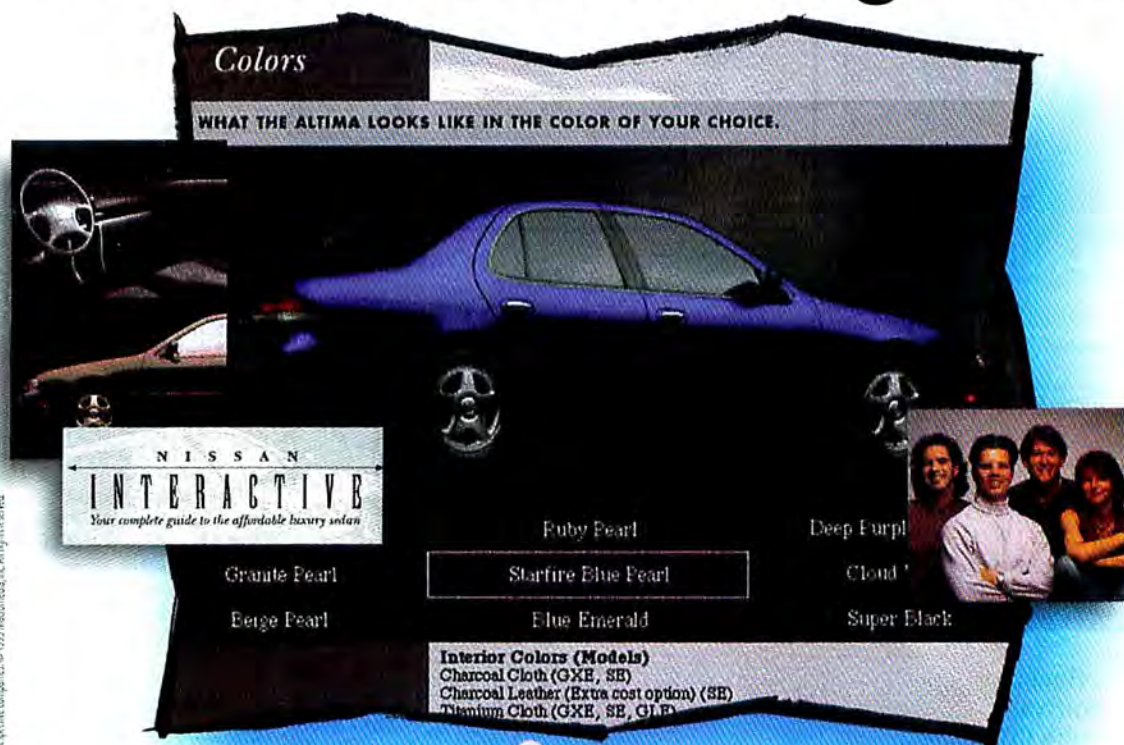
Colors

WHAT THE ALTIMA LOOKS LIKE IN THE COLOR OF YOUR CHOICE.

NISSAN
INTERACTIVE
Your complete guide to the affordable luxury sedan

Ruby Pearl

Deep Purpl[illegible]

Granite Pearl

Starfire Blue Pearl

Cloud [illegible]

Beige Pearl

Blue Emerald

Super Black

Interior Colors (Models)
Charcoal Cloth (GXE, SE)
Charcoal Leather (Extra cost option) (SE)
Titanium Cloth (GXE, SE, GLE)